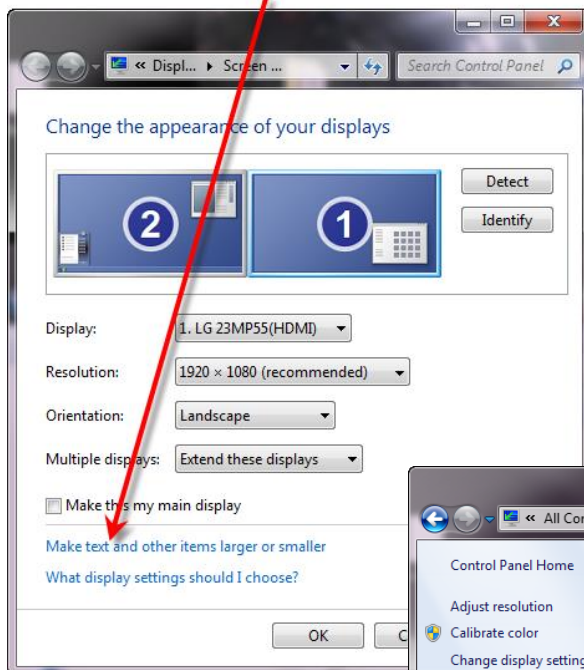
« Displ... ▸ Screen ...

Search Control Panel

Change the appearance of your displays

Detect

Identify

2

1

Display: 1. LG 23MP55(HDMI)

Resolution: 1920 × 1080 (recommended)

Orientation: Landscape

Multiple displays: Extend these displays

Make this my main display

Make text and other items larger or smaller

What display settings should I choose?

OK

C

« All Co

Control Panel Home

Adjust resolution

Calibrate color

Change display setting